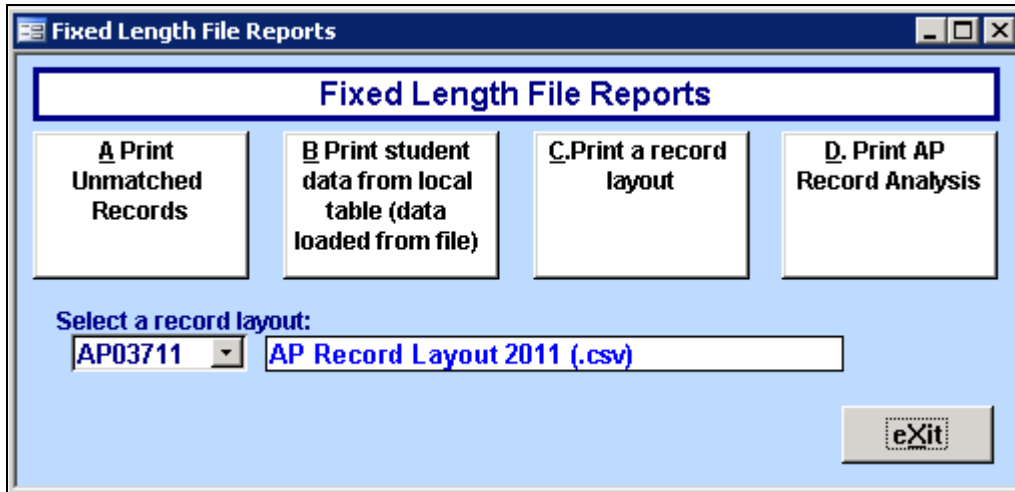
Fixed Length File Reports

Fixed Length File Reports

A Print Unmatched Records

B Print student data from local table (data loaded from file)

C.Print a record layout

D. Print AP Record Analysis

Select a record layout:

AP03711

AP Record Layout 2011 (.csv)

eXit